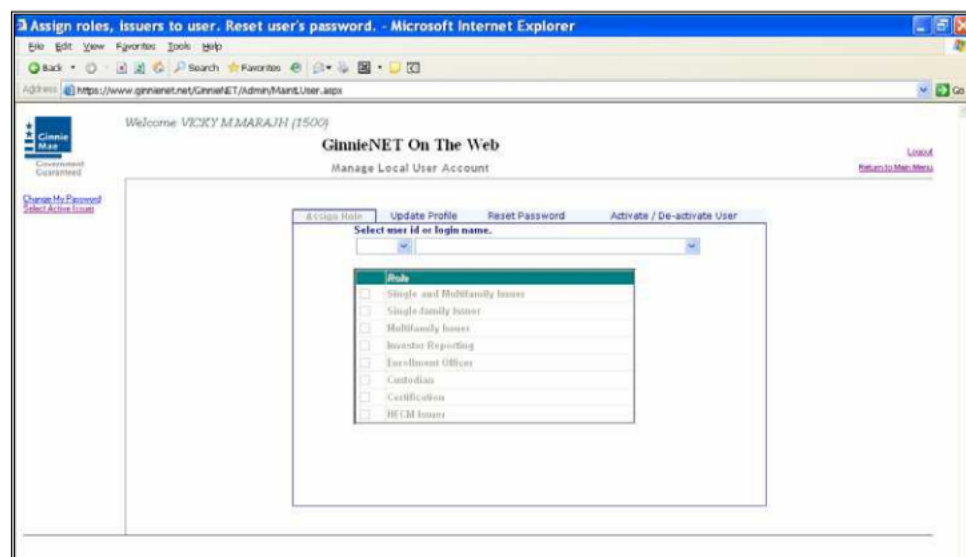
Assign roles, issuers to user. Reset user's password. - Microsoft Internet Explorer

File Edit View Favorites Tools Help

Back Search Favorites

Address https://www.ginnienet.net/GinnieNET/Admin/MaintUser.aspx

Go

Ginnie Mae Government Guaranteed

Welcome VICKY M.MARAJH (1500)

GinnieNET On The Web

Manage Local User Account

Logout

Return to Main Menu

Change My Password
Select Active Issuer

Assign Role Update Profile Reset Password Activate / De-activate User

Select user id or login name.

| | Role |
|---|---|
| | Single and Multifamily Issuer |
| | Single family Issuer |
| | Multifamily Issuer |
| | Investor Reporting |
| | Enrollment Officer |
| | Custodian |
| | Certification |
| | HECM Issuer |